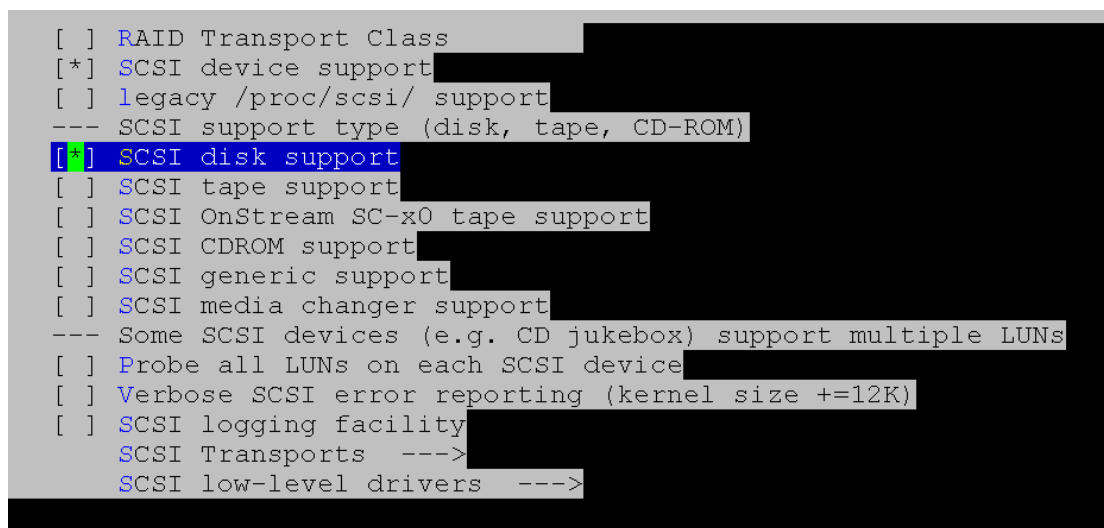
[ ] RAID Transport Class
[*] SCSI device support
[ ] legacy /proc/scsi/ support
--- SCSI support type (disk, tape, CD-ROM)
[*] SCSI disk support
[ ] SCSI tape support
[ ] SCSI OnStream SC-x0 tape support
[ ] SCSI CDROM support
[ ] SCSI generic support
[ ] SCSI media changer support
--- Some SCSI devices (e.g. CD jukebox) support multiple LUNs
[ ] Probe all LUNs on each SCSI device
[ ] Verbose SCSI error reporting (kernel size +=12K)
[ ] SCSI logging facility
SCSI Transports --->
SCSI low-level drivers --->